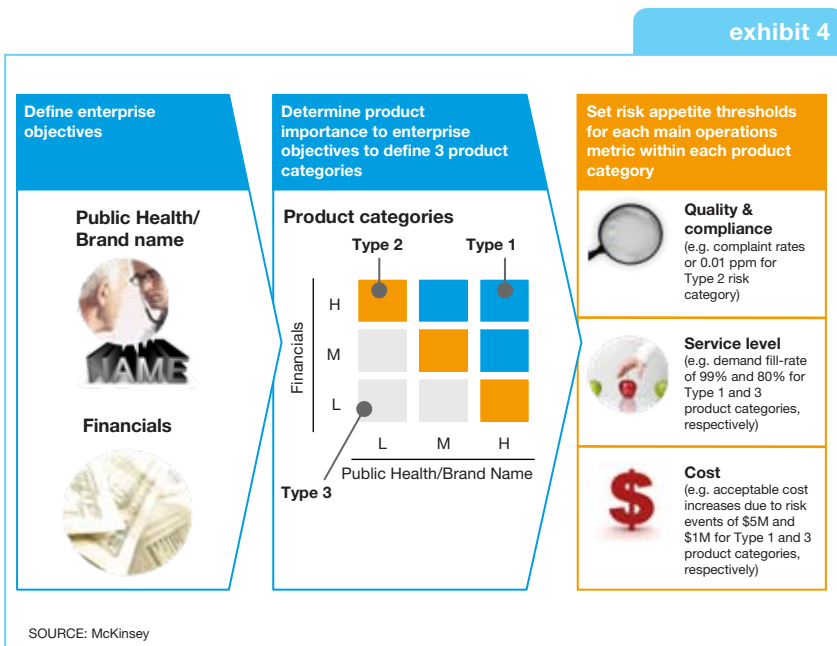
exhibit 4

Define enterprise objectives

Public Health/ Brand name

NAME

Financials

Determine product importance to enterprise objectives to define 3 product categories

Product categories

Type 2

Type 1

Financials

H

M

L

L

M

H

Public Health/Brand Name

Type 3

Set risk appetite thresholds for each main operations metric within each product category

Quality & compliance
(e.g. complaint rates or 0.01 ppm for Type 2 risk category)

Service level
(e.g. demand fill-rate of 99% and 80% for Type 1 and 3 product categories, respectively)

Cost
(e.g. acceptable cost increases due to risk events of $5M and $1M for Type 1 and 3 product categories, respectively)

SOURCE: McKinsey